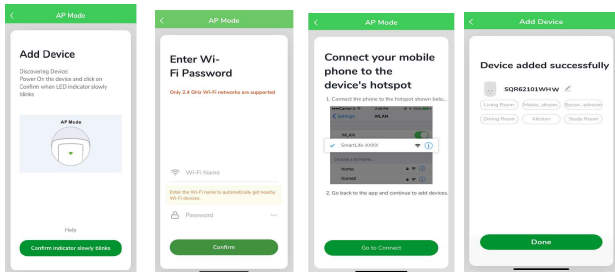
AP Mode

Add Device

Discovering Device: Power On the device and click on Confirm when LED indicator slowly blinks

AP Mode

Help

Confirm indicator slowly blinks

AP Mode

Enter Wi-Fi Password

Only 2.4 GHz Wi-Fi networks are supported

Wi-Fi Name

Enter the Wi-Fi name to automatically get nearby Wi-Fi devices.

Password

Confirm

AP Mode

Connect your mobile phone to the device's hotspot

1. Connect the phone to the hotspot shown belo...

Settings WLAN

WLAN

SmartLife-XXXX

2. Go back to the app and continue to add devices.

Go to Connect

Add Device

Device added successfully

SQR62101WHW

Living Room
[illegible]
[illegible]
Kitchen
Study Room

Done